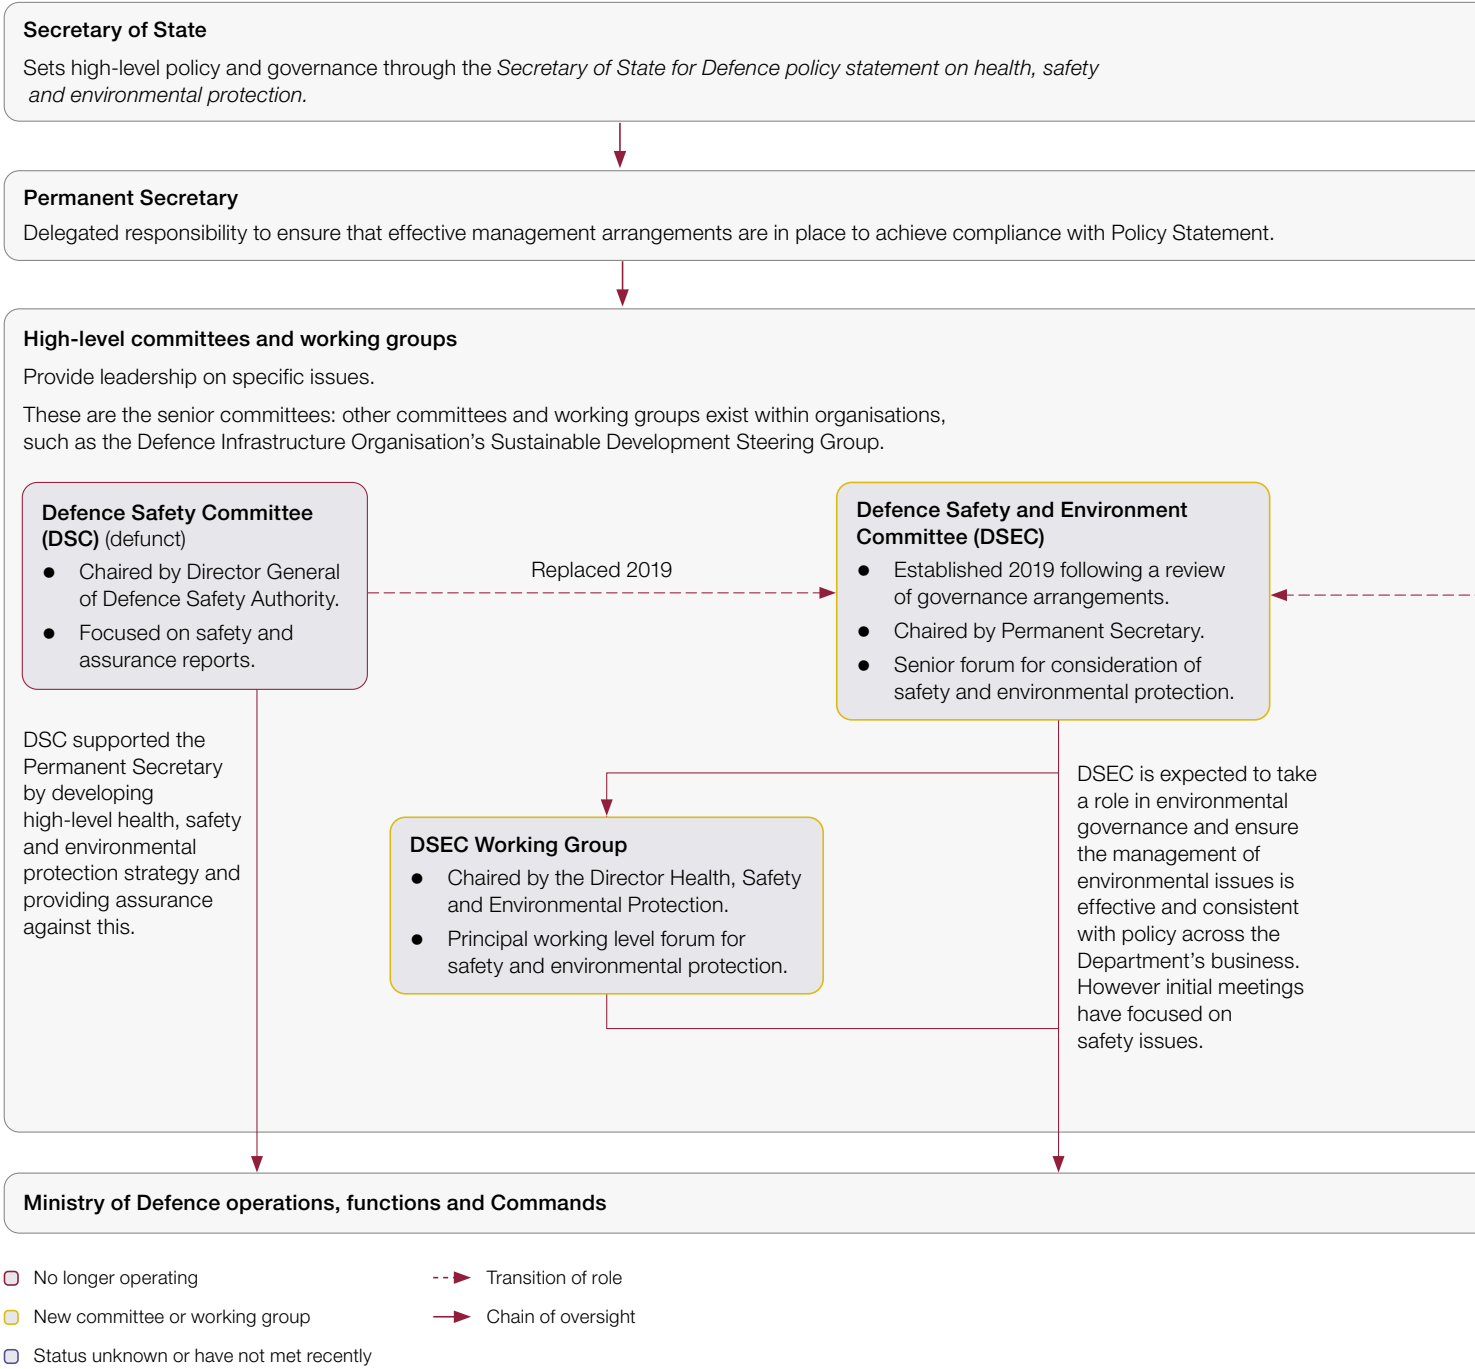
Secretary of State

Sets high-level policy and governance through the *Secretary of State for Defence policy statement on health, safety and environmental protection.*

Permanent Secretary

Delegated responsibility to ensure that effective management arrangements are in place to achieve compliance with Policy Statement.

High-level committees and working groups

Provide leadership on specific issues.

These are the senior committees: other committees and working groups exist within organisations, such as the Defence Infrastructure Organisation's Sustainable Development Steering Group.

Defence Safety Committee (DSC) (defunct)

- Chaired by Director General of Defence Safety Authority.
- Focused on safety and assurance reports.

Replaced 2019

Defence Safety and Environment Committee (DSEC)

- Established 2019 following a review of governance arrangements.
- Chaired by Permanent Secretary.
- Senior forum for consideration of safety and environmental protection.

DSC supported the Permanent Secretary by developing high-level health, safety and environmental protection strategy and providing assurance against this.

DSEC Working Group

- Chaired by the Director Health, Safety and Environmental Protection.
- Principal working level forum for safety and environmental protection.

DSEC is expected to take a role in environmental governance and ensure the management of environmental issues is effective and consistent with policy across the Department's business. However initial meetings have focused on safety issues.

Ministry of Defence operations, functions and Commands

No longer operating

New committee or working group

Status unknown or have not met recently

Transition of role

Chain of oversight